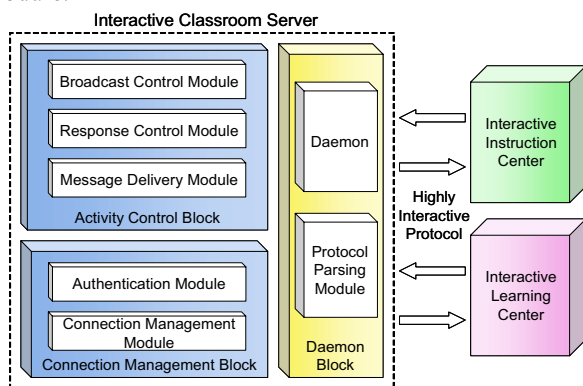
Interactive Classroom Server

Broadcast Control Module

Response Control Module

Message Delivery Module

Activity Control Block

Authentication Module

Connection Management Module

Connection Management Block

Daemon

Protocol Parsing Module

Daemon Block

Highly Interactive Protocol

Interactive Instruction Center

Interactive Learning Center